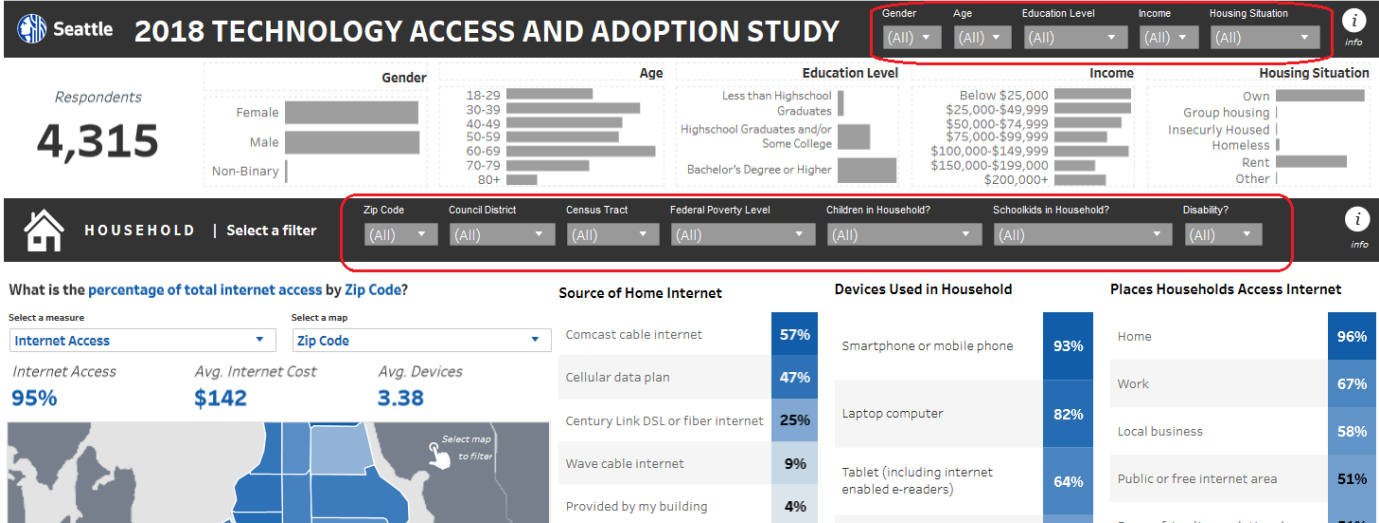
Seattle 2018 TECHNOLOGY ACCESS AND ADOPTION STUDY

Gender (All)
Age (All)
Education Level (All)
Income (All)
Housing Situation (All)
info

Respondents
4,315

Gender
Female
Male
Non-Binary

Age
18-29
30-39
40-49
50-59
60-69
70-79
80+

Education Level
Less than Highschool Graduates
Highschool Graduates and/or Some College
Bachelor's Degree or Higher

Income
Below $25,000
$25,000-$49,999
$50,000-$74,999
$75,000-$99,999
$100,000-$149,999
$150,000-$199,000
$200,000+

Housing Situation
Own
Group housing
Insecurly Housed
Homeless
Rent
Other

HOUSEHOLD | Select a filter

Zip Code (All)
Council District (All)
Census Tract (All)
Federal Poverty Level (All)
Children in Household? (All)
Schoolkids in Household? (All)
Disability? (All)
info

What is the percentage of total internet access by Zip Code?

Select a measure
Internet Access
Select a map
Zip Code

Internet Access
95%
Avg. Internet Cost
$142
Avg. Devices
3.38

Select map to filter

Source of Home Internet

| | |
|---|---|
| Comcast cable internet | 57% |
| Cellular data plan | 47% |
| Century Link DSL or fiber internet | 25% |
| Wave cable internet | 9% |
| Provided by my building | 4% |

Devices Used in Household

| | |
|---|---|
| Smartphone or mobile phone | 93% |
| Laptop computer | 82% |
| Tablet (including internet enabled e-readers) | 64% |

Places Households Access Internet

| | |
|---|---|
| Home | 96% |
| Work | 67% |
| Local business | 58% |
| Public or free internet area | 51% |